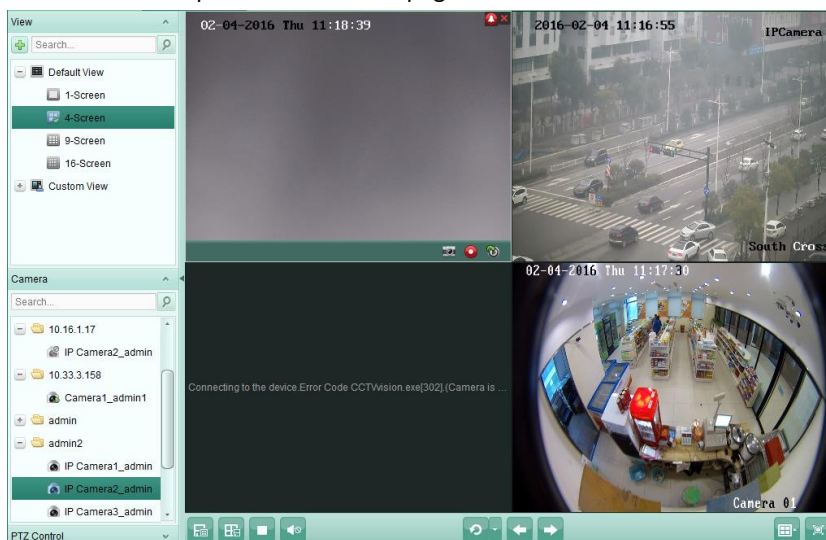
View
Search...
Default View
1-Screen
4-Screen
9-Screen
16-Screen
Custom View

Camera
Search...
10.16.1.17
IP Camera2_admin
10.33.3.158
Camera1_admin1
admin
admin2
IP Camera1_admin
IP Camera2_admin
IP Camera3_admin
PTZ Control

02-04-2016 Thu 11:18:39

2016-02-04 11:16:55
IPCamera
South Cro

Connecting to the device.Error Code CCTVvision.exe[302].(Camera is ...

02-04-2016 Thu 11:17:30
Camera 01